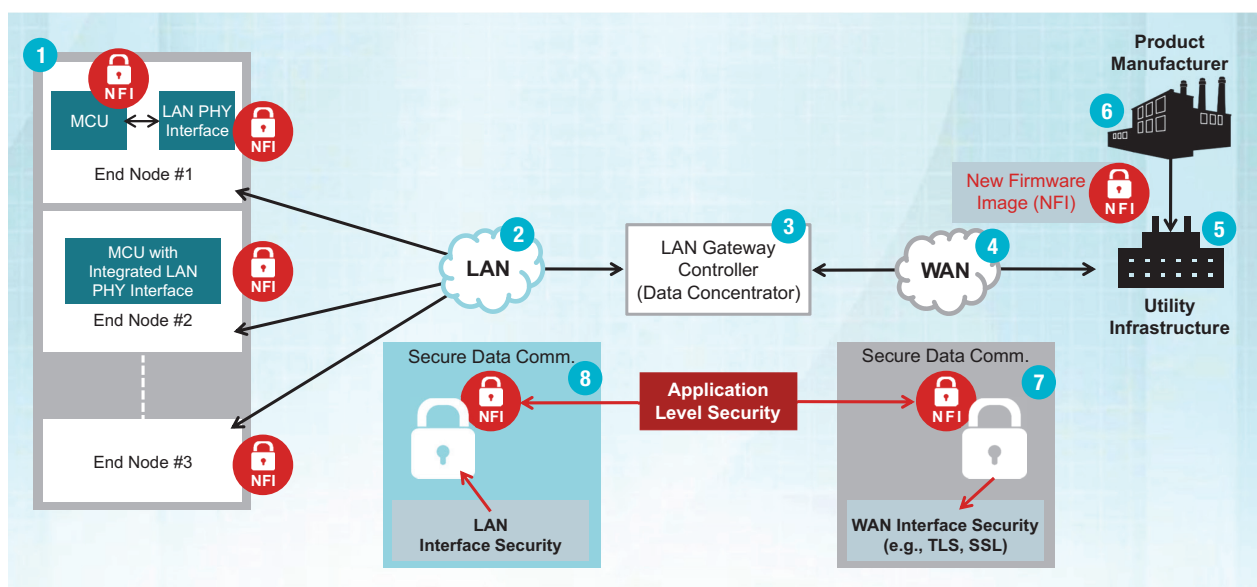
1

NFI

MCU

LAN PHY Interface

NFI

End Node #1

MCU with Integrated LAN PHY Interface

NFI

End Node #2

End Node #3

NFI

2

LAN

3

LAN Gateway Controller (Data Concentrator)

4

WAN

Product Manufacturer

6

New Firmware Image (NFI)

NFI

5

Utility Infrastructure

Secure Data Comm.

8

NFI

LAN Interface Security

Application Level Security

Secure Data Comm.

7

NFI

WAN Interface Security (e.g., TLS, SSL)